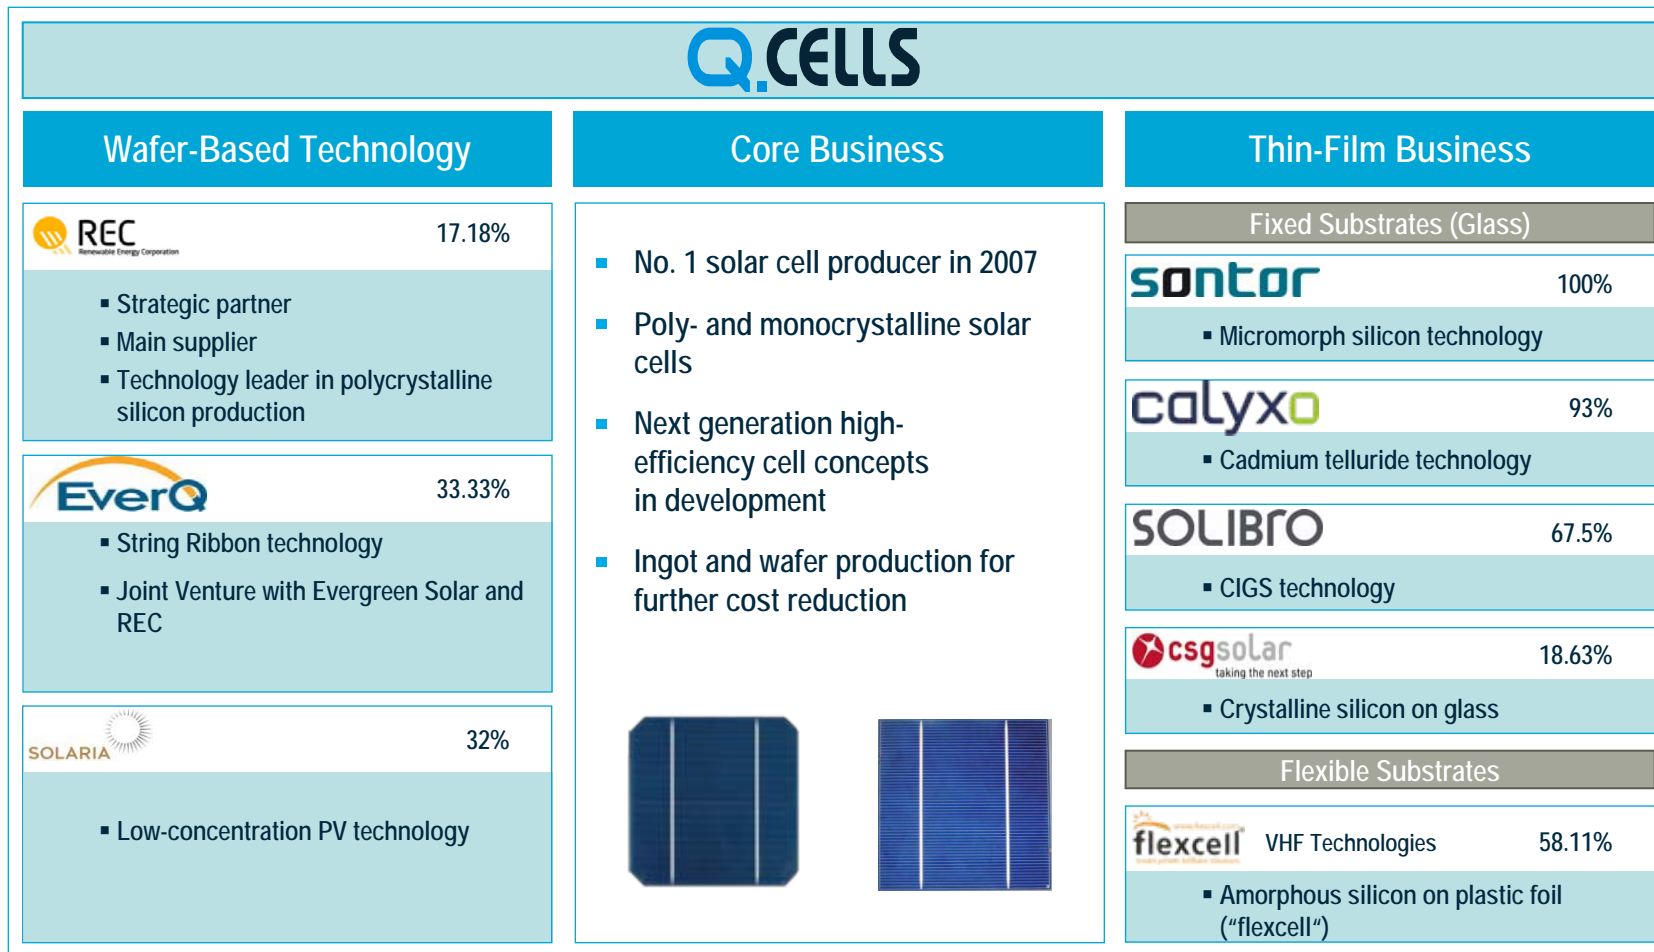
Q.CELLS

Wafer-Based Technology

REC
Renewable Energy Corporation
17.18%

- Strategic partner
- Main supplier
- Technology leader in polycrystalline silicon production

EverQ
33.33%

- String Ribbon technology
- Joint Venture with Evergreen Solar and REC

SOLARIA
32%

- Low-concentration PV technology

Core Business

- No. 1 solar cell producer in 2007
- Poly- and monocrystalline solar cells
- Next generation high-efficiency cell concepts in development
- Ingot and wafer production for further cost reduction

Thin-Film Business

Fixed Substrates (Glass)

sontor
100%

- Micromorph silicon technology

calyxo
93%

- Cadmium telluride technology

SOLIBRO
67.5%

- CIGS technology

csgsolar
taking the next step
18.63%

- Crystalline silicon on glass

Flexible Substrates

flexcell
VHF Technologies
58.11%

- Amorphous silicon on plastic foil ("flexcell")